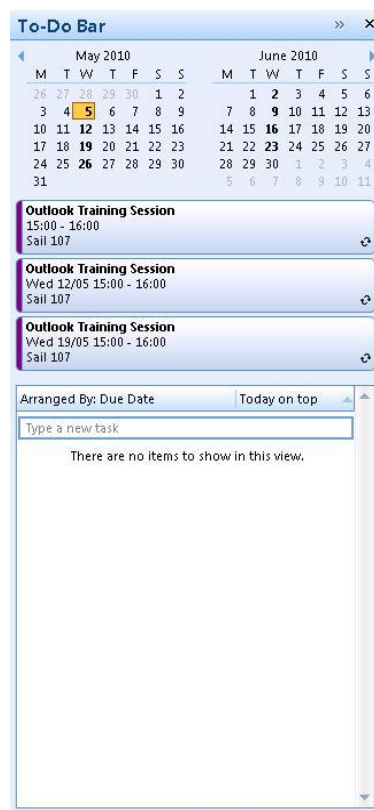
To-Do Bar » ×

May 2010

| M | T | W | T | F | S | S |
|---|---|---|---|---|---|---|
| 26 | 27 | 28 | 29 | 30 | 1 | 2 |
| 3 | 4 | 5 | 6 | 7 | 8 | 9 |
| 10 | 11 | 12 | 13 | 14 | 15 | 16 |
| 17 | 18 | 19 | 20 | 21 | 22 | 23 |
| 24 | 25 | 26 | 27 | 28 | 29 | 30 |
| 31 | | | | | | |

June 2010

| M | T | W | T | F | S | S |
|---|---|---|---|---|---|---|
| | 1 | 2 | 3 | 4 | 5 | 6 |
| 7 | 8 | 9 | 10 | 11 | 12 | 13 |
| 14 | 15 | 16 | 17 | 18 | 19 | 20 |
| 21 | 22 | 23 | 24 | 25 | 26 | 27 |
| 28 | 29 | 30 | 1 | 2 | 3 | 4 |
| 5 | 6 | 7 | 8 | 9 | 10 | 11 |

Outlook Training Session
15:00 - 16:00
Sail 107

Outlook Training Session
Wed 12/05 15:00 - 16:00
Sail 107

Outlook Training Session
Wed 19/05 15:00 - 16:00
Sail 107

Arranged By: Due Date
Today on top

Type a new task

There are no items to show in this view.